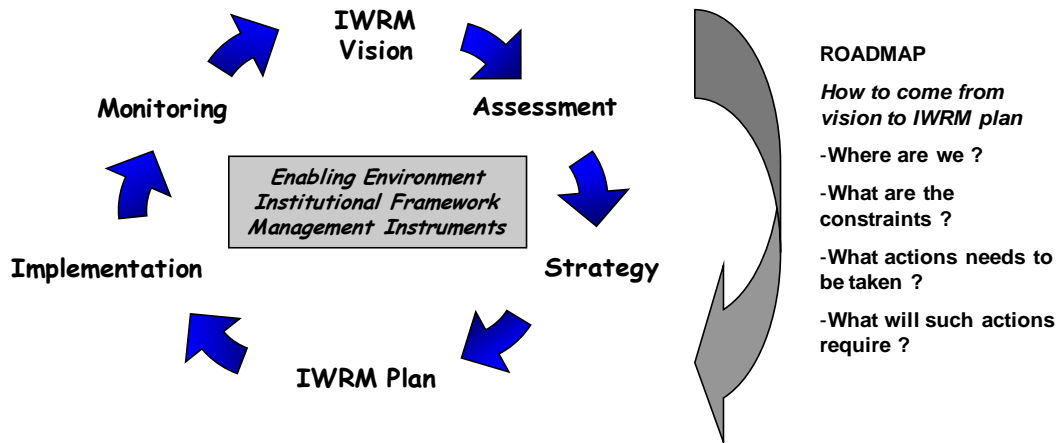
IWRM Vision

Assessment

Strategy

IWRM Plan

Implementation

Monitoring

Enabling Environment
Institutional Framework
Management Instruments

ROADMAP

How to come from vision to IWRM plan

-Where are we ?

-What are the constraints ?

-What actions needs to be taken ?

-What will such actions require ?